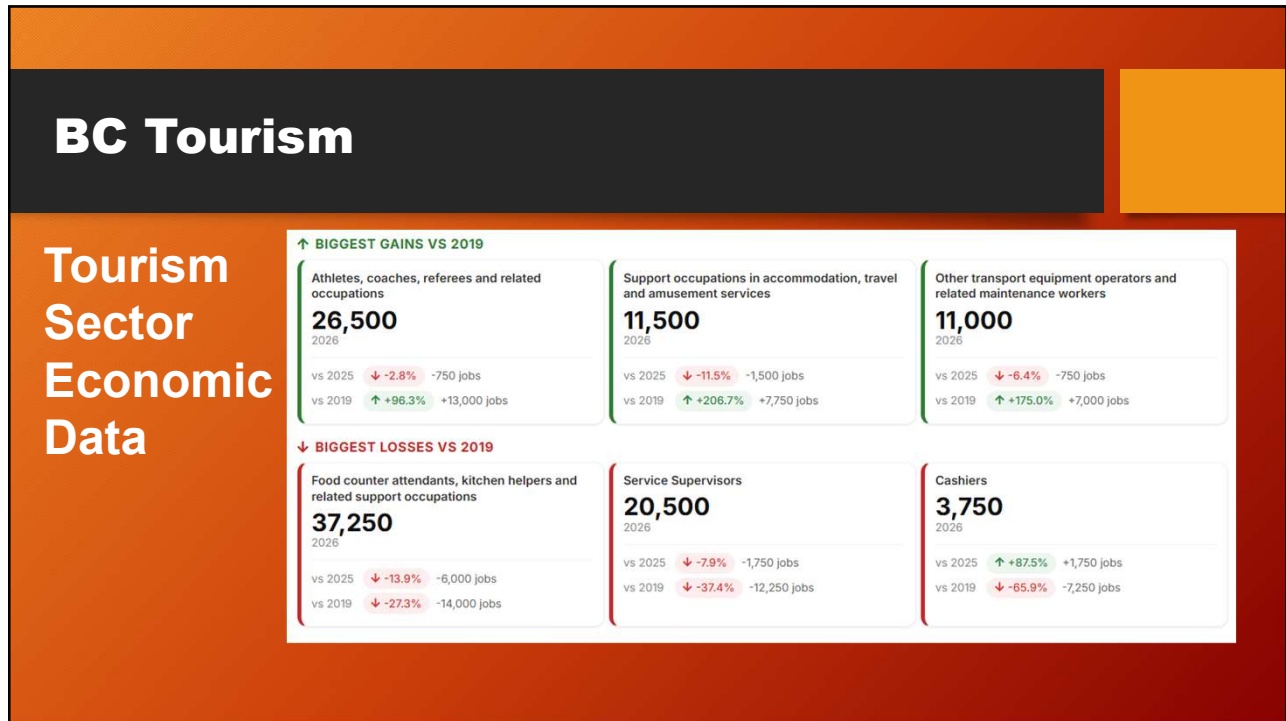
BC Tourism

Tourism Sector Economic Data

↑ BIGGEST GAINS VS 2019

Athletes, coaches, referees and related occupations
26,500
2026
vs 2025 ↓ -2.8% -750 jobs
vs 2019 ↑ +96.3% +13,000 jobs

Support occupations in accommodation, travel and amusement services
11,500
2026
vs 2025 ↓ -11.5% -1,500 jobs
vs 2019 ↑ +206.7% +7,750 jobs

Other transport equipment operators and related maintenance workers
11,000
2026
vs 2025 ↓ -6.4% -750 jobs
vs 2019 ↑ +175.0% +7,000 jobs

↓ BIGGEST LOSSES VS 2019

Food counter attendants, kitchen helpers and related support occupations
37,250
2026
vs 2025 ↓ -13.9% -6,000 jobs
vs 2019 ↓ -27.3% -14,000 jobs

Service Supervisors
20,500
2026
vs 2025 ↓ -7.9% -1,750 jobs
vs 2019 ↓ -37.4% -12,250 jobs

Cashiers
3,750
2026
vs 2025 ↑ +87.5% +1,750 jobs
vs 2019 ↓ -65.9% -7,250 jobs